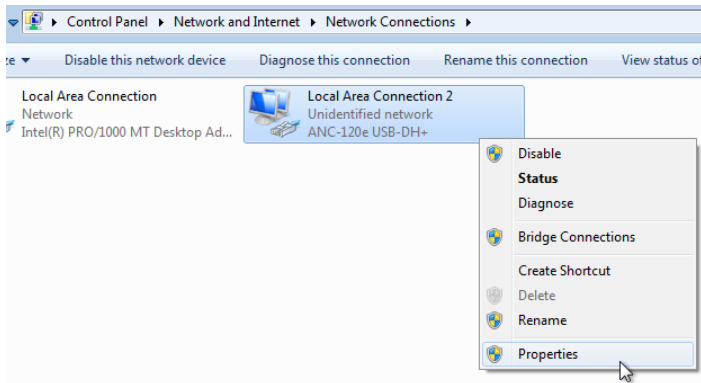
▸ Control Panel ▸ Network and Internet ▸ Network Connections ▸

ze ▾ Disable this network device Diagnose this connection Rename this connection View status of

Local Area Connection
Network
Intel(R) PRO/1000 MT Desktop Ad...

Local Area Connection 2
Unidentified network
ANC-120e USB-DH+

Disable
Status
Diagnose
Bridge Connections
Create Shortcut
Delete
Rename
Properties